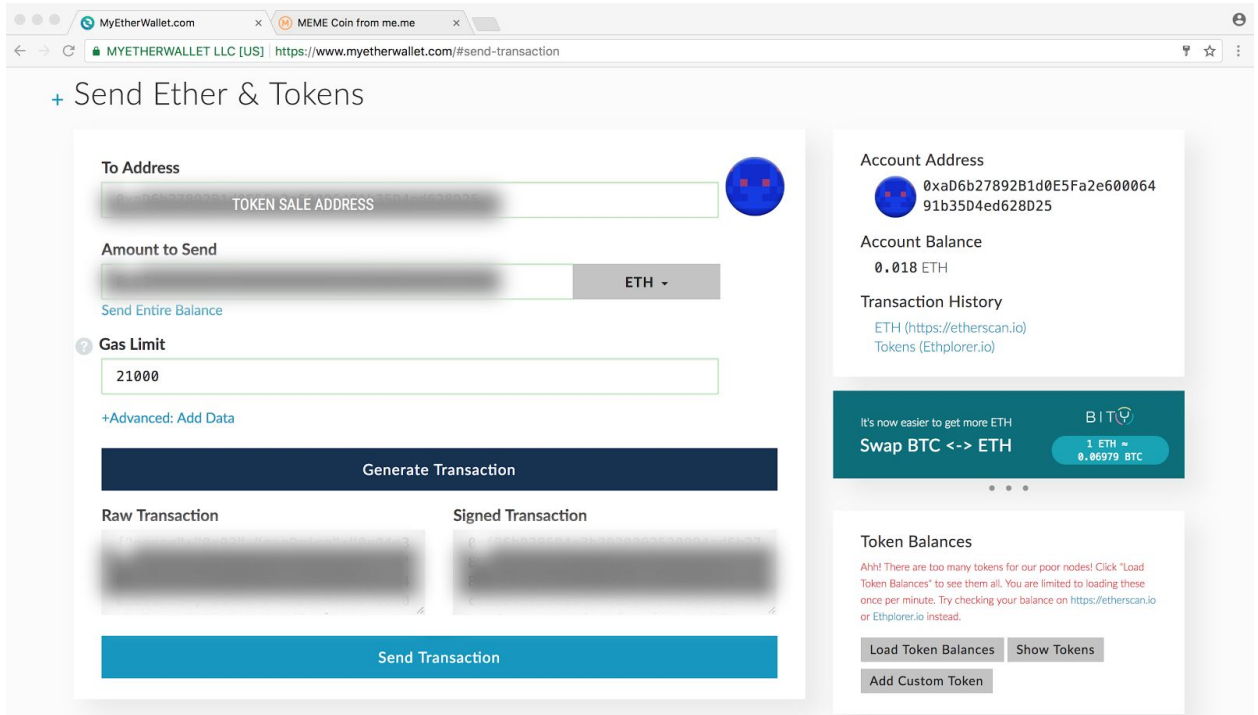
MyEtherWallet.com ×
MEME Coin from me.me ×

MYETHERWALLET LLC [US] | https://www.myetherwallet.com/#send-transaction

+ Send Ether & Tokens

To Address

TOKEN SALE ADDRESS

Amount to Send

ETH

Send Entire Balance

Gas Limit

21000

+Advanced: Add Data

Generate Transaction

Raw Transaction

Signed Transaction

Send Transaction

Account Address

0xaD6b27892B1d0E5Fa2e600064 91b35D4ed628D25

Account Balance

0.018 ETH

Transaction History

ETH (https://etherscan.io)
Tokens (Ethplorer.io)

It's now easier to get more ETH

Swap BTC <-> ETH

BITY

1 ETH ≈ 0.06979 BTC

Token Balances

Ahh! There are too many tokens for our poor nodes! Click "Load Token Balances" to see them all. You are limited to loading these once per minute. Try checking your balance on https://etherscan.io or Ethplorer.io instead.

Load Token Balances
Show Tokens
Add Custom Token